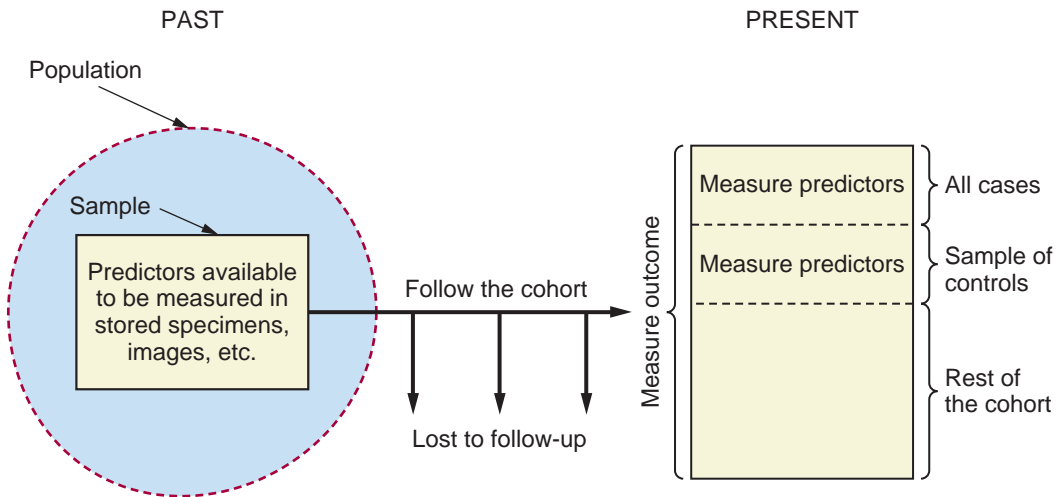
PAST

PRESENT

Population

Sample

Predictors available to be measured in stored specimens, images, etc.

Follow the cohort

Lost to follow-up

Measure outcome

Measure predictors

All cases

Measure predictors

Sample of controls

Rest of the cohort